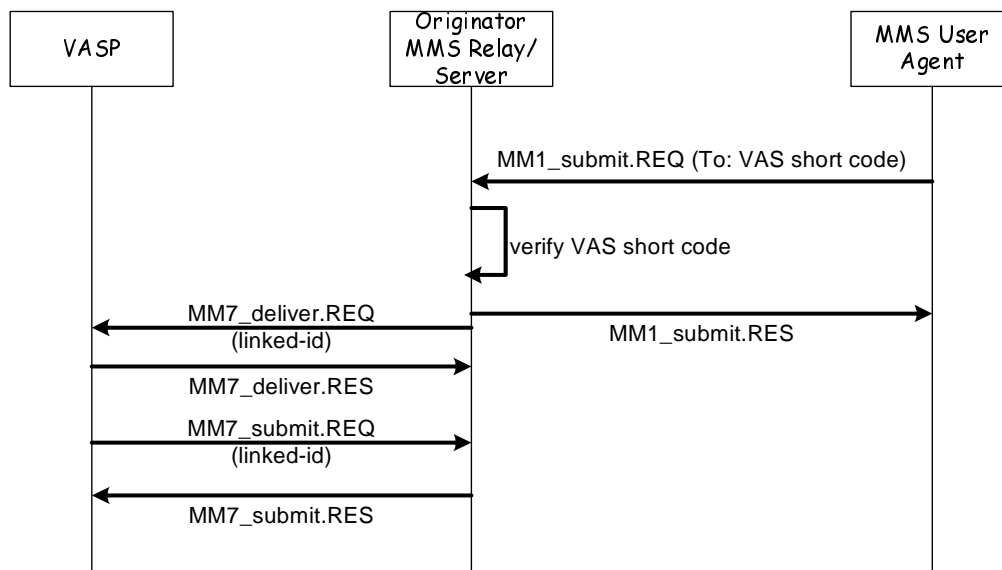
VASP

Originator MMS Relay/ Server

MMS User Agent

MM1_submit.REQ (To: VAS short code)

verify VAS short code

MM7_deliver.REQ (linked-id)

MM1_submit.RES

MM7_deliver.RES

MM7_submit.REQ (linked-id)

MM7_submit.RES